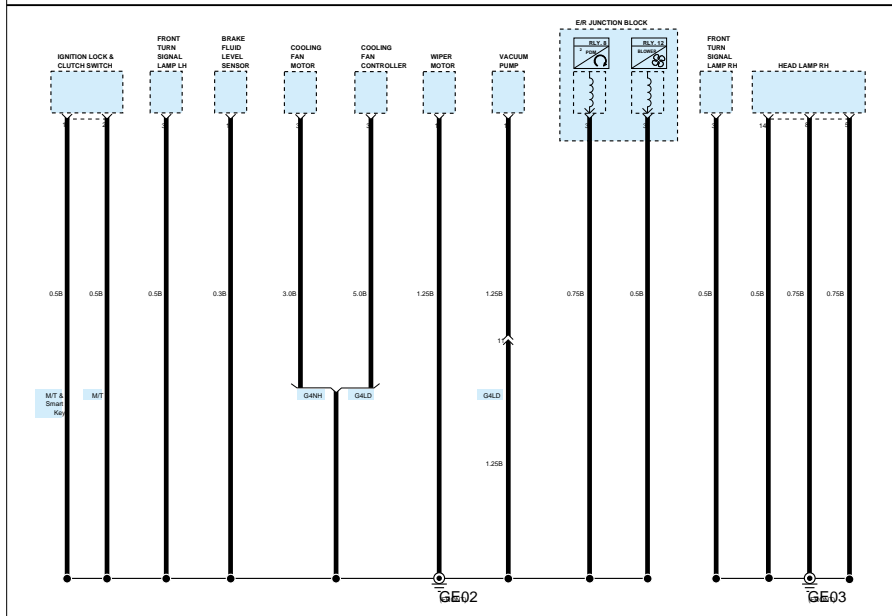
IGNITION LOCK & CLUTCH SWITCH
FRONT TURN SIGNAL LAMP LH
BRAKE FLUID LEVEL SENSOR
COOLING FAN MOTOR
COOLING FAN CONTROLLER
WIPER MOTOR
VACUUM PUMP
E/R JUNCTION BLOCK
RLY. 8
FOG
RLY. 12
BLOWER
FRONT TURN SIGNAL LAMP RH
HEAD LAMP RH

0.5B
0.5B
0.5B
0.3B
3.0B
5.0B
1.25B
1.25B
0.75B
0.5B
0.5B
0.5B
0.75B
0.75B

M/T & Smart Key
M/T
G4NH
G4LD
G4LD
1.25B

GE02
GE03